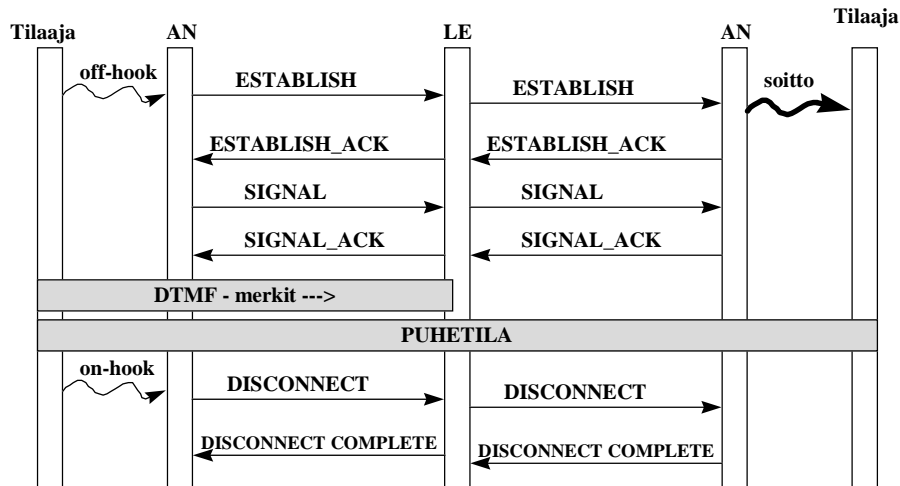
Tilaaja
AN
LE
AN
Tilaaja

off-hook
ESTABLISH
ESTABLISH
soitto
ESTABLISH_ACK
ESTABLISH_ACK
SIGNAL
SIGNAL
SIGNAL_ACK
SIGNAL_ACK
DTMF - merkit --->
PUHETILA
on-hook
DISCONNECT
DISCONNECT
DISCONNECT COMPLETE
DISCONNECT COMPLETE